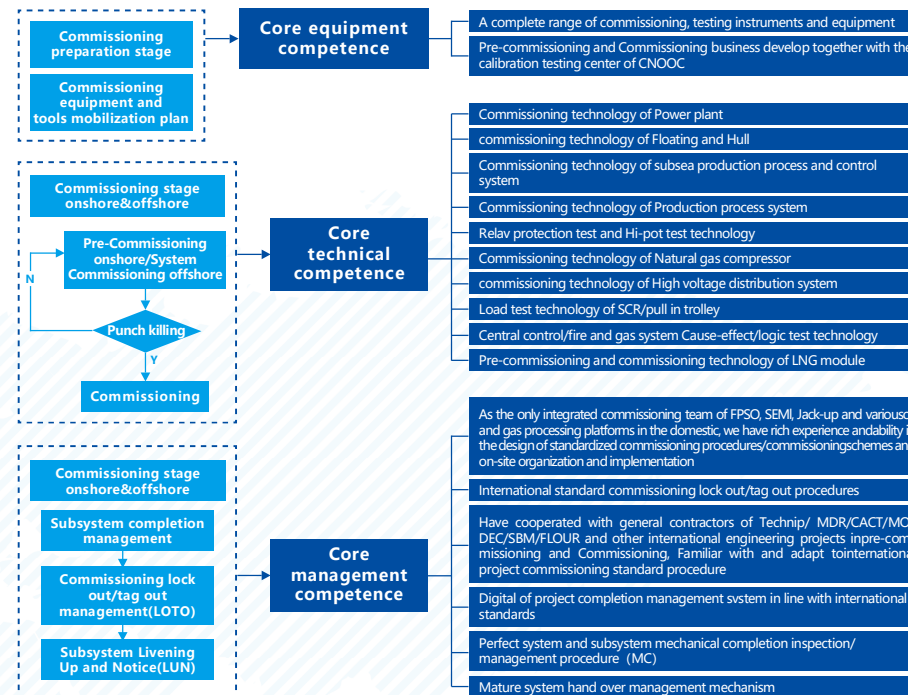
Commissioning preparation stage

Commissioning equipment and tools mobilization plan

Core equipment competence

A complete range of commissioning, testing instruments and equipment

Pre-commissioning and Commissioning business develop together with the calibration testing center of CNOOC

Commissioning stage onshore&offshore

Pre-Commissioning onshore/System Commissioning offshore

N

Punch killing

Y

Commissioning

Core technical competence

Commissioning technology of Power plant

commissioning technology of Floating and Hull

Commissioning technology of subsea production process and control system

Commissioning technology of Production process system

Relav protection test and Hi-pot test technology

Commissioning technology of Natural gas compressor

commissioning technology of High voltage distribution system

Load test technology of SCR/pull in trolley

Central control/fire and gas system Cause-effect/logic test technology

Pre-commissioning and commissioning technology of LNG module

Commissioning stage onshore&offshore

Subsystem completion management

Commissioning lock out/tag out management(LOTO)

Subsystem Livening Up and Notice(LUN)

Core management competence

As the only integrated commissioning team of FPSO, SEMI, Jack-up and variousc and gas processing platforms in the domestic, we have rich experience andability i the design of standardized commissioning procedures/commissioningschemes an on-site organization and implementation

International standard commissioning lock out/tag out procedures

Have cooperated with general contractors of Technip/ MDR/CACT/MC DEC/SBM/FLOUR and other international engineering projects inpre-com missioning and Commissioning, Familiar with and adapt tointernationa project commissioning standard procedure

Digital of project completion management svstem in line with international standards

Perfect system and subsystem mechanical completion inspection/ management procedure (MC)

Mature system hand over management mechanism